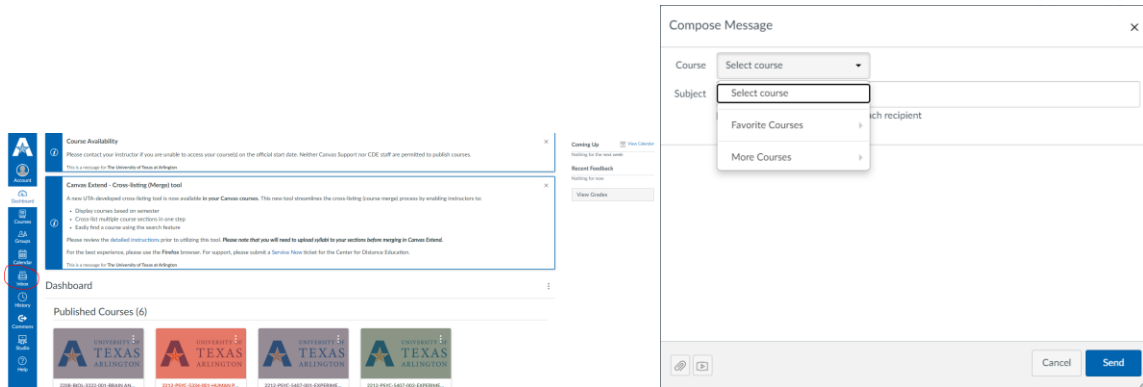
Account
Dashboard
Courses
Groups
Calendar
Inbox
History
Commons
Studio
Help

Course Availability
Please contact your instructor if you are unable to access your course(s) on the official start date. Neither Canvas Support nor CDE staff are permitted to publish courses.
This is a message for The University of Texas at Arlington

Canvas Extend - Cross-listing (Merge) tool
A new UTA-developed cross-listing tool is now available in your Canvas courses. This new tool streamlines the cross-listing (course merge) process by enabling instructors to:
• Display courses based on semester
• Cross-list multiple course sections in one step
• Easily find a course using the search feature
Please review the detailed instructions prior to utilizing this tool. Please note that you will need to upload syllabi to your sections before merging in Canvas Extend.
For the best experience, please use the Firefox browser. For support, please submit a Service Now ticket for the Center for Distance Education.
This is a message for The University of Texas at Arlington

Coming Up
View Calendar
Nothing for the next week
Recent Feedback
Nothing for now
View Grades

Dashboard

Published Courses (6)

UNIVERSITY OF TEXAS ARLINGTON
UNIVERSITY OF TEXAS ARLINGTON
UNIVERSITY OF TEXAS ARLINGTON
UNIVERSITY OF TEXAS ARLINGTON

2208-BIOL-3322-001-BRAIN AN...
2212-PSYC-5306-001-HUMAN P...
2212-PSYC-5407-005-EXPERIME...
2212-PSYC-5407-002-EXPERIME...

Compose Message
×
Course
Select course
Subject
Select course
Favorite Courses
More Courses
ach recipient
Cancel
Send